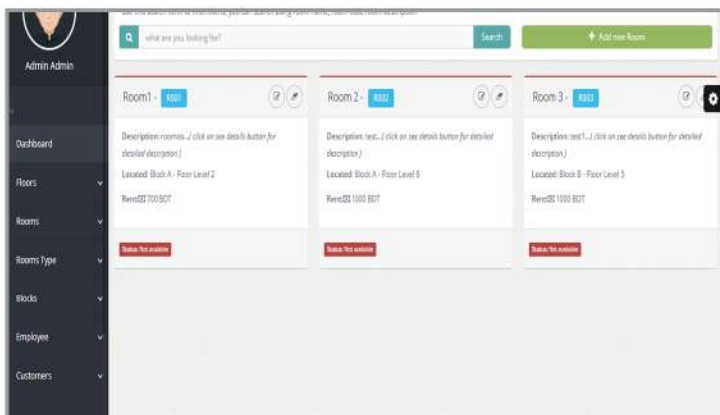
Admin Admin

Dashboard

Floors

Rooms

Rooms Type

Blocks

Employee

Customers

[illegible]

what are you looking for?

Search

+ Add new Room

Room1 - R001

Description: roomos...( click on see details button for detailed description )

Located: Block A - Floor Level 2

Rent: 700 BDT

Status: Not available

Room 2 - R002

Description: test...( click on see details button for detailed description )

Located: Block A - Floor Level 6

Rent: 1000 BDT

Status: Not available

Room 3 - R003

Description: test1...( click on see details button for detailed description )

Located: Block B - Floor Level 5

Rent: 1000 BDT

Status: Not available